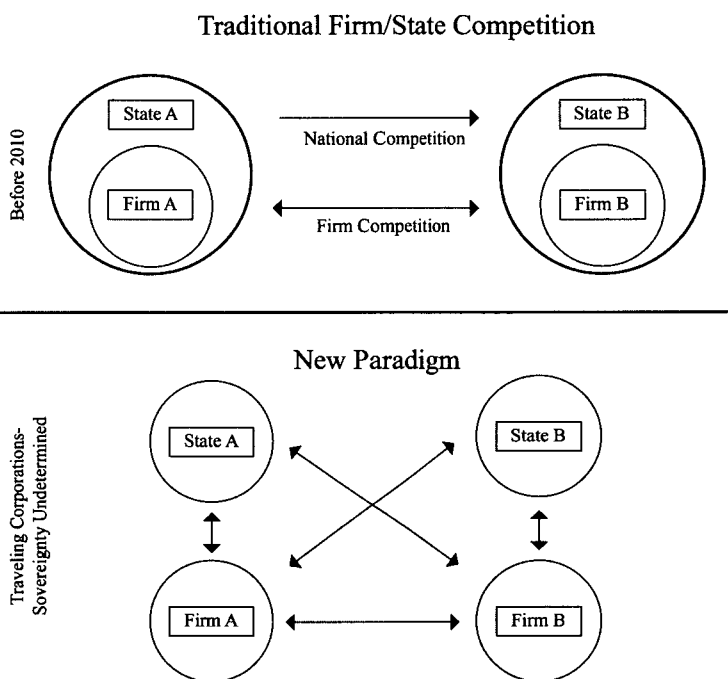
Traditional Firm/State Competition

Before 2010

State A

National Competition

State B

Firm A

Firm Competition

Firm B

New Paradigm

Traveling Corporations-
Sovereignty Undetermined

State A

State B

Firm A

Firm B